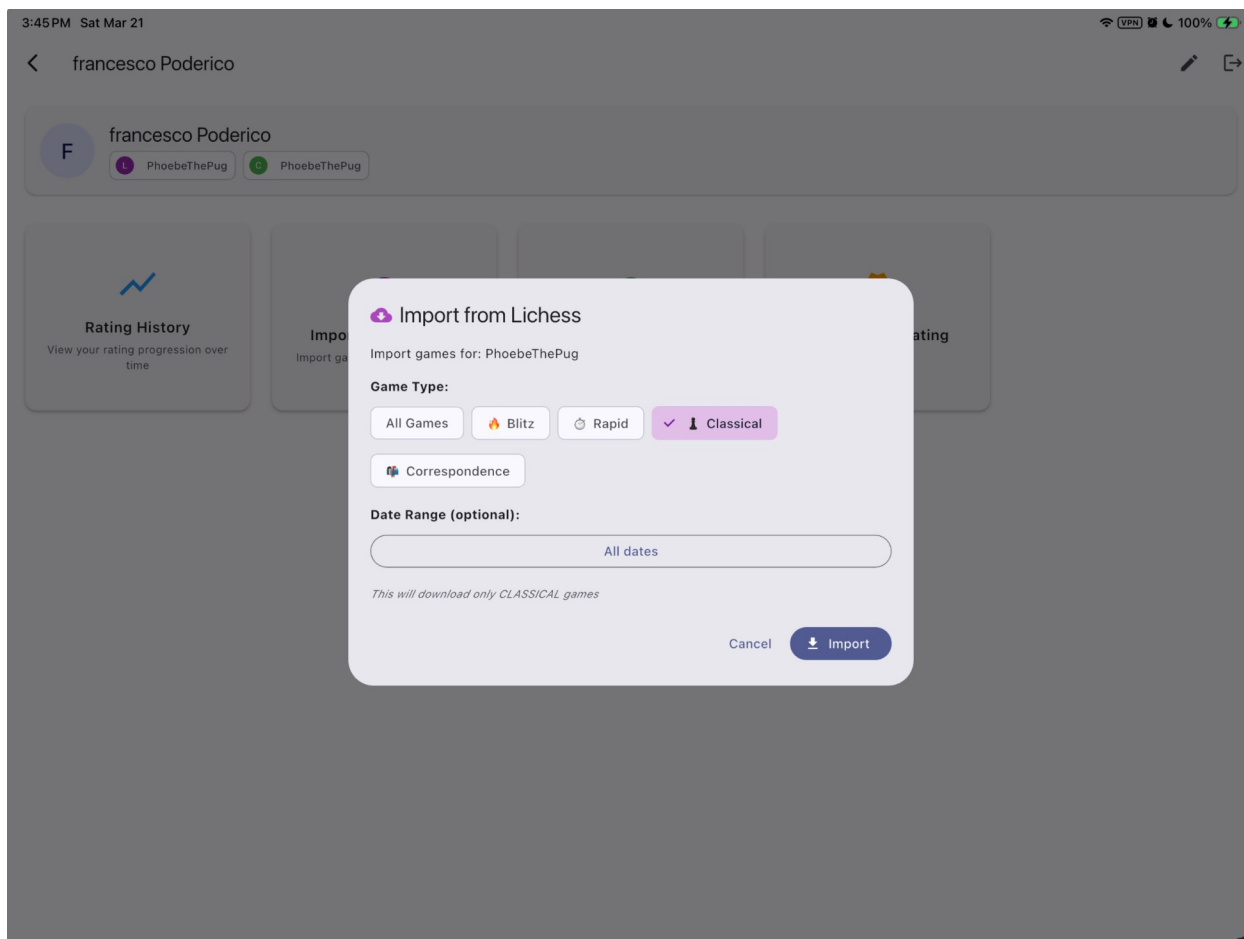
3:45 PM Sat Mar 21

VPN 100%

francesco Poderico

F

francesco Poderico

L PhoebeThePug

C PhoebeThePug

Rating History

View your rating progression over time

Impo

Import ga

ating

Import from Lichess

Import games for: PhoebeThePug

Game Type:

All Games

Blitz

Rapid

Classical

Correspondence

Date Range (optional):

All dates

This will download only CLASSICAL games

Cancel

Import